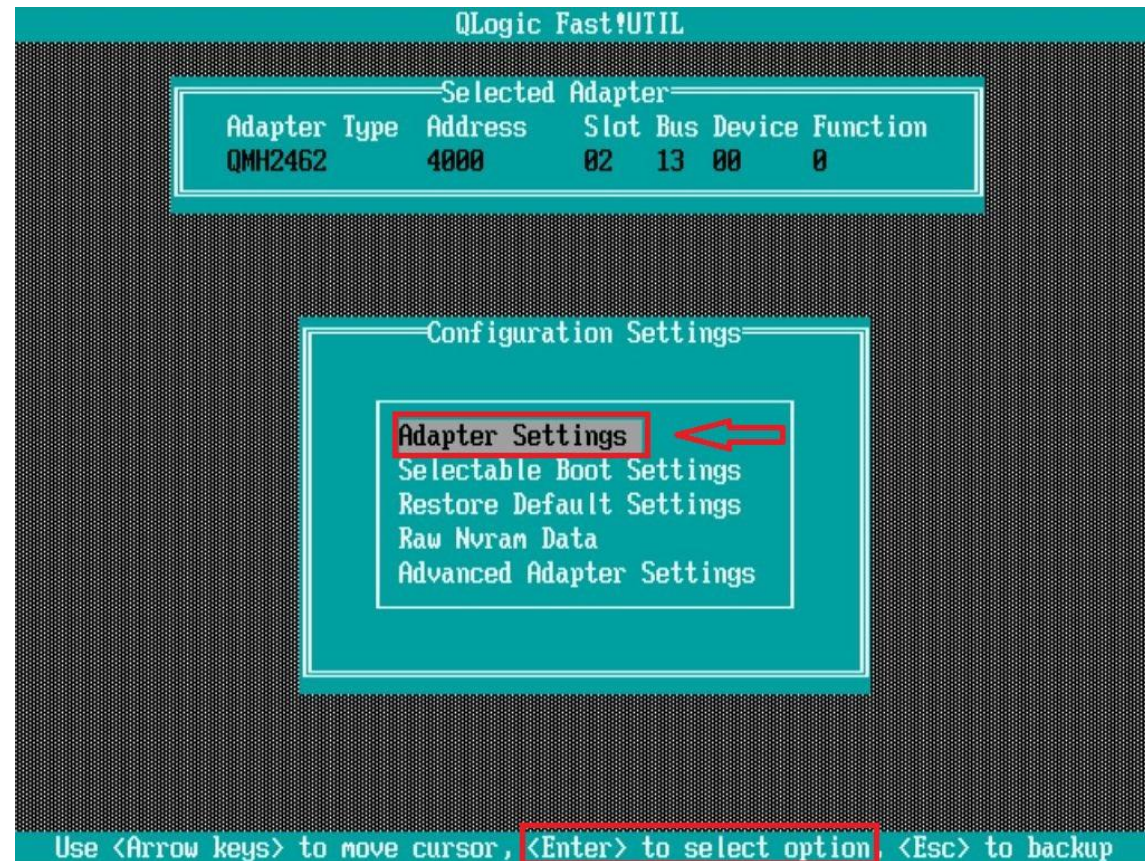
QLogic Fast!UTIL

Selected Adapter

| Adapter Type | Address | Slot | Bus | Device | Function |
|---|---|---|---|---|---|
| QMH2462 | 4000 | 02 | 13 | 00 | 0 |

Configuration Settings

Adapter Settings
Selectable Boot Settings
Restore Default Settings
Raw Nvram Data
Advanced Adapter Settings

Use <Arrow keys> to move cursor, <Enter> to select option, <Esc> to backup